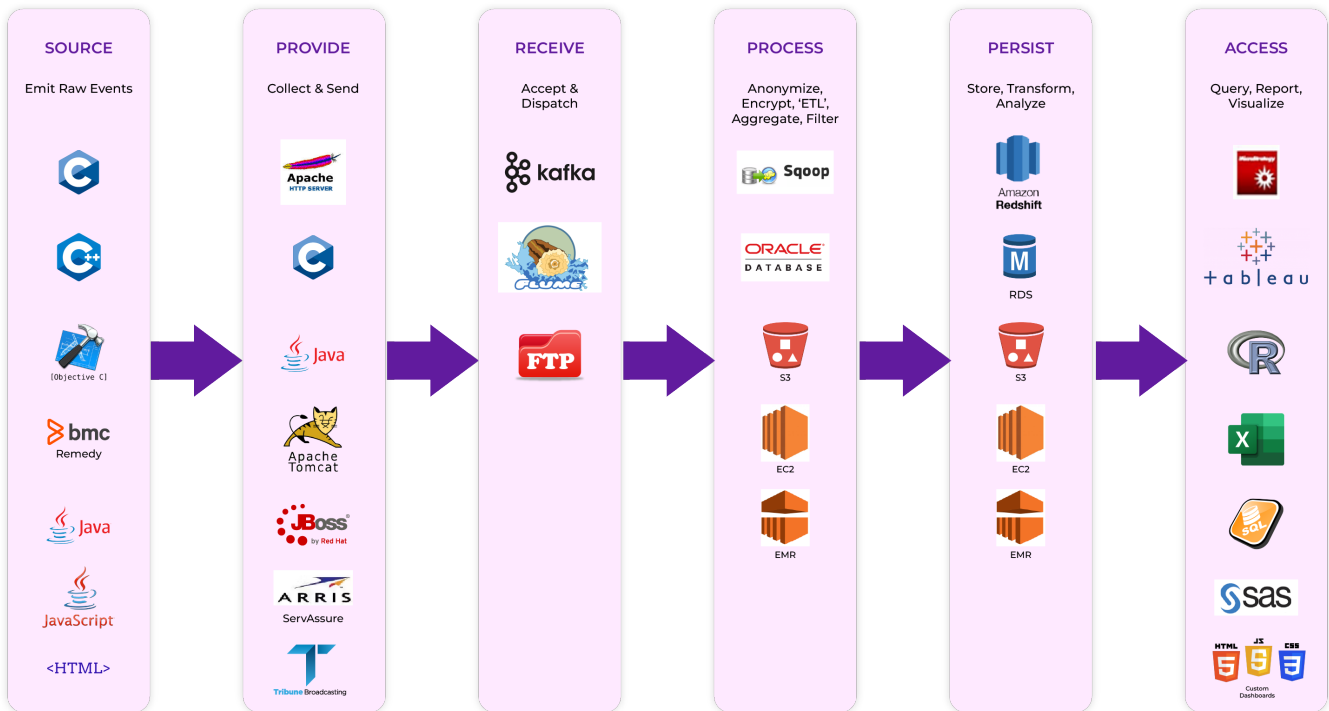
SOURCE

Emit Raw Events

C

C++

[Objective C]

bmc
Remedy

Java

JavaScript

<HTML>

PROVIDE

Collect & Send

Apache
HTTP SERVER

C

Java

Apache
Tomcat

JBoss
by Red Hat

ARRIS
ServAssure

Tribune Broadcasting

RECEIVE

Accept & Dispatch

kafka

FLUME

FTP

PROCESS

Anonymize, Encrypt, 'ETL', Aggregate, Filter

Sqoop

ORACLE
DATABASE

S3

EC2

EMR

PERSIST

Store, Transform, Analyze

Amazon
Redshift

M
RDS

S3

EC2

EMR

ACCESS

Query, Report, Visualize

+ a b | e a u

R

X

SQL

sas

HTML 5 JS CSS 3
Custom Dashboards